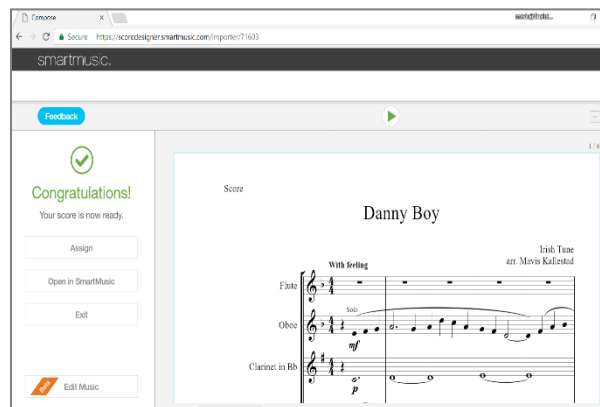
Compose

Secure https://scoredesigner.smartmusic.com/importer/71603

smartmusic.

Feedback

Congratulations!

Your score is now ready.

Assign

Open in SmartMusic

Exit

Beta

Edit Music

1 / 6

Score

Danny Boy

Irish Tune
arr. Mavis Kallestad

With feeling

Flute

Solo

Oboe

$mf$

Clarinet in Bb

$p$